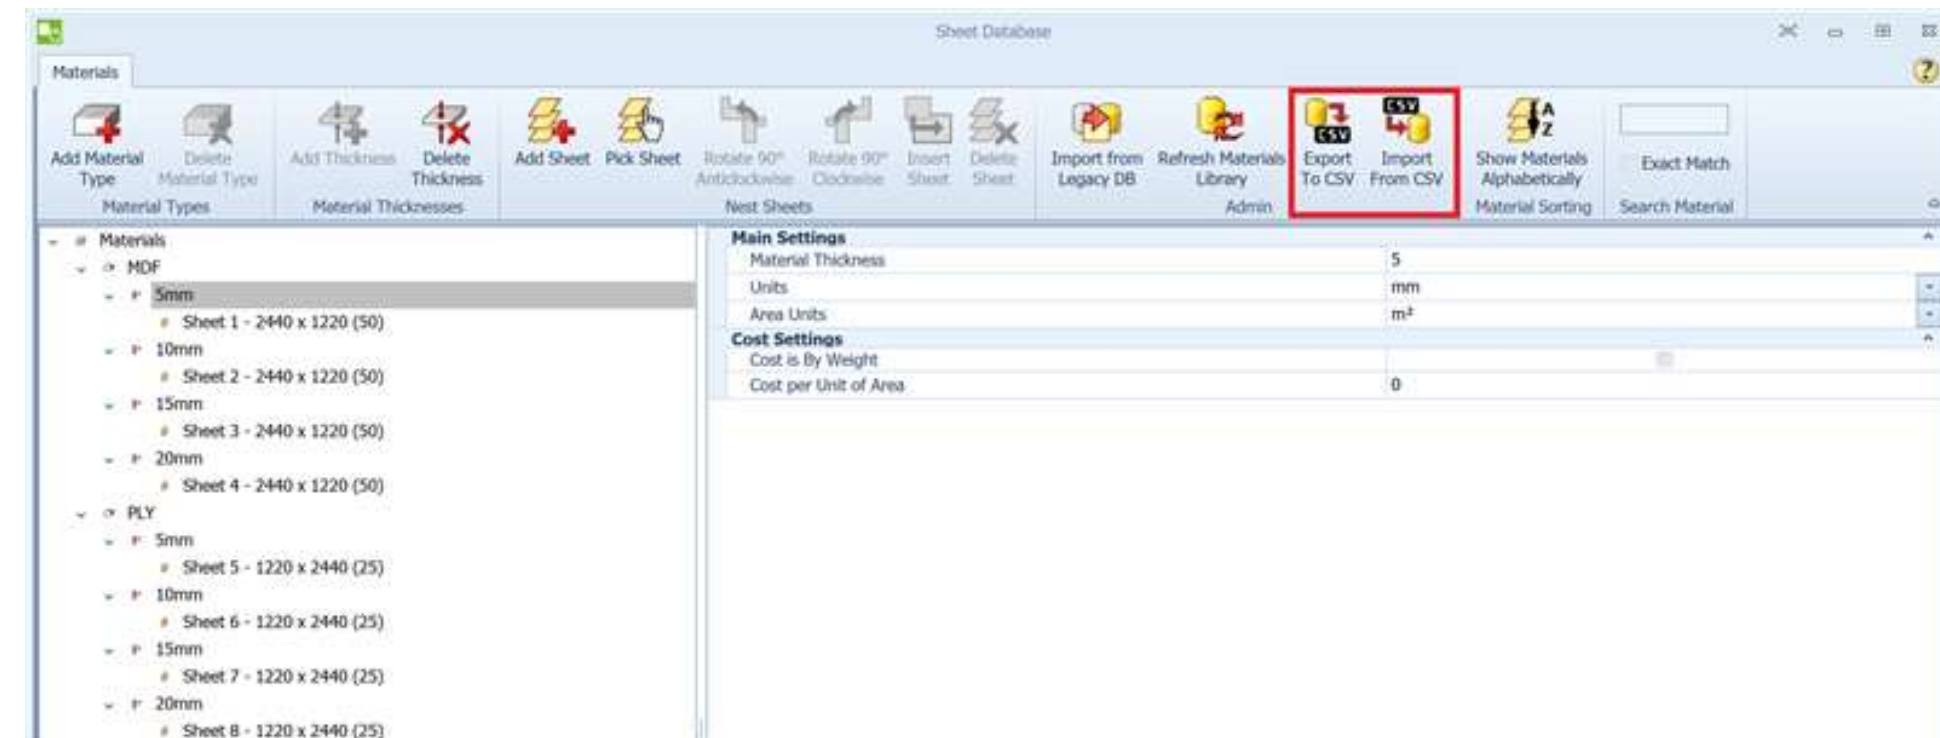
Sheet Database

Materials

Add Material Type
Delete Material Type
Material Types

Add Thickness
Delete Thickness
Material Thicknesses

Add Sheet
Pick Sheet
Rotate 90° Anticlockwise
Rotate 90° Clockwise
Insert Sheet
Delete Sheet
Nest Sheets

Import from Legacy DB
Refresh Materials Library
Export To CSV
Import From CSV
Admin

Show Materials Alphabetically
Material Sorting

Exact Match
Search Material

Materials
MDF
5mm
Sheet 1 - 2440 x 1220 (50)
10mm
Sheet 2 - 2440 x 1220 (50)
15mm
Sheet 3 - 2440 x 1220 (50)
20mm
Sheet 4 - 2440 x 1220 (50)
PLY
5mm
Sheet 5 - 1220 x 2440 (25)
10mm
Sheet 6 - 1220 x 2440 (25)
15mm
Sheet 7 - 1220 x 2440 (25)
20mm
Sheet 8 - 1220 x 2440 (25)

| Main Settings | |
|---|---|
| Material Thickness | 5 |
| Units | mm |
| Area Units | m² |
| **Cost Settings** | |
| Cost is By Weight | |
| Cost per Unit of Area | 0 |